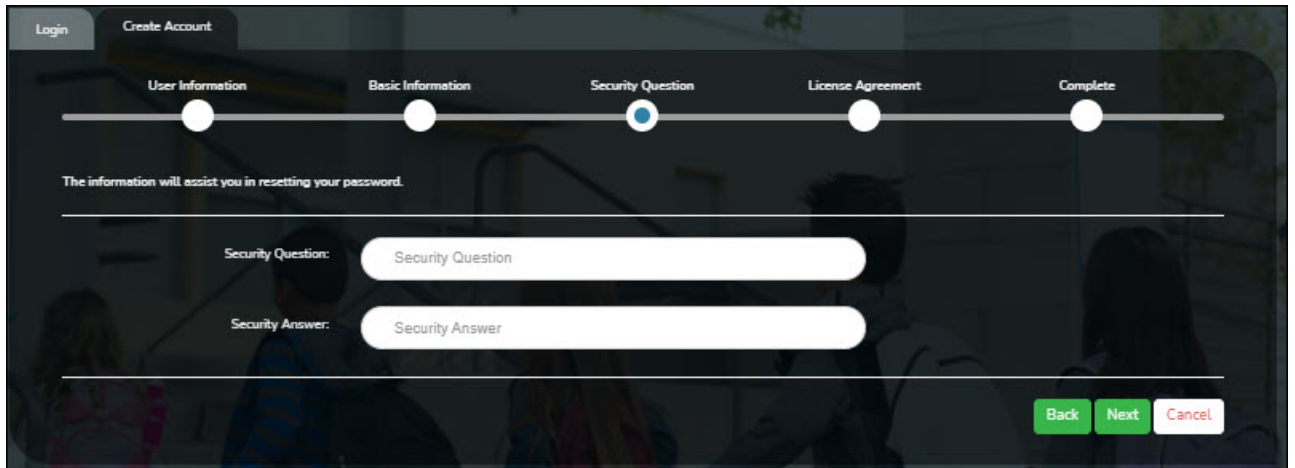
Login Create Account

User Information Basic Information Security Question License Agreement Complete

The information will assist you in resetting your password.

Security Question: Security Question

Security Answer: Security Answer

Back Next Cancel